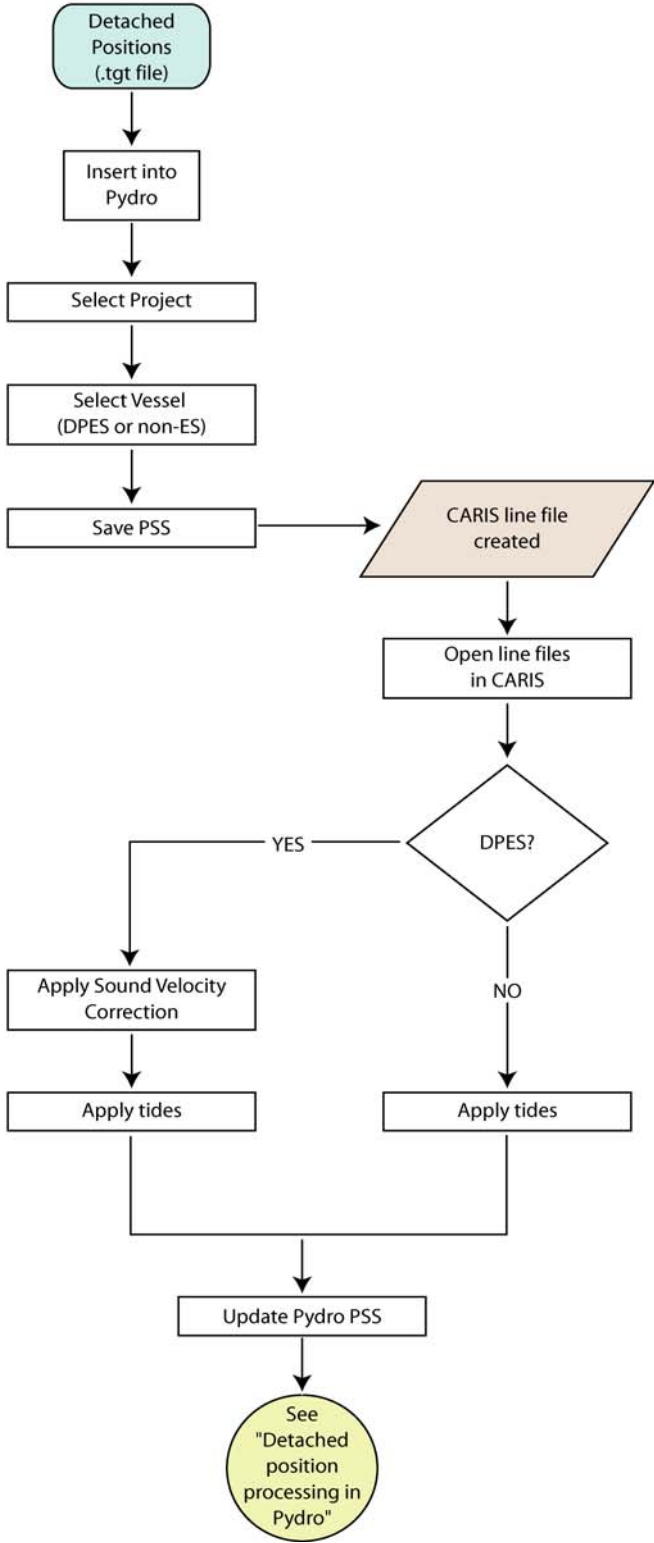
Detached Positions (.tgt file)

Insert into Pydro

Select Project

Select Vessel (DPES or non-ES)

Save PSS

CARIS line file created

Open line files in CARIS

DPES?

YES

NO

Apply Sound Velocity Correction

Apply tides

Apply tides

Update Pydro PSS

See "Detached position processing in Pydro"